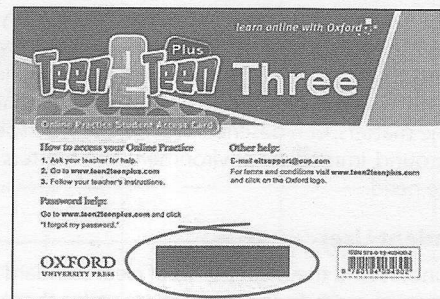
learn online with Oxford

Teen2Teen Plus Three

Online Practice Student Access Card

How to access your Online Practice
1. Ask your teacher for help.
2. Go to www.teen2teenplus.com
3. Follow your teacher's instructions.

Other help:
E-mail eltsupport@oup.com
For terms and conditions visit www.teen2teenplus.com and click on the Oxford logo.

Password help:
Go to www.teen2teenplus.com and click "I forgot my password."

OXFORD
UNIVERSITY PRESS

ISBN 978-0-19-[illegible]
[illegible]